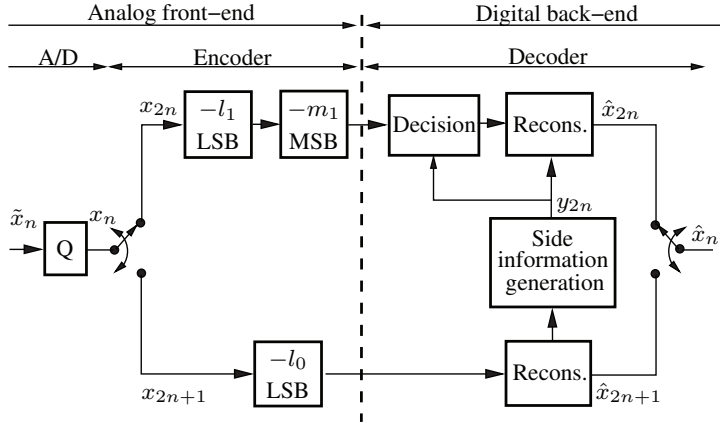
Analog front−end

Digital back−end

A/D

Encoder

Decoder

$x_{2n}$

$-l_1$
LSB

$-m_1$
MSB

Decision

Recons.

$\hat{x}_{2n}$

$\tilde{x}_n$

Q

$x_n$

$y_{2n}$

Side information generation

$\hat{x}_n$

$-l_0$
LSB

Recons.

$x_{2n+1}$

$\hat{x}_{2n+1}$